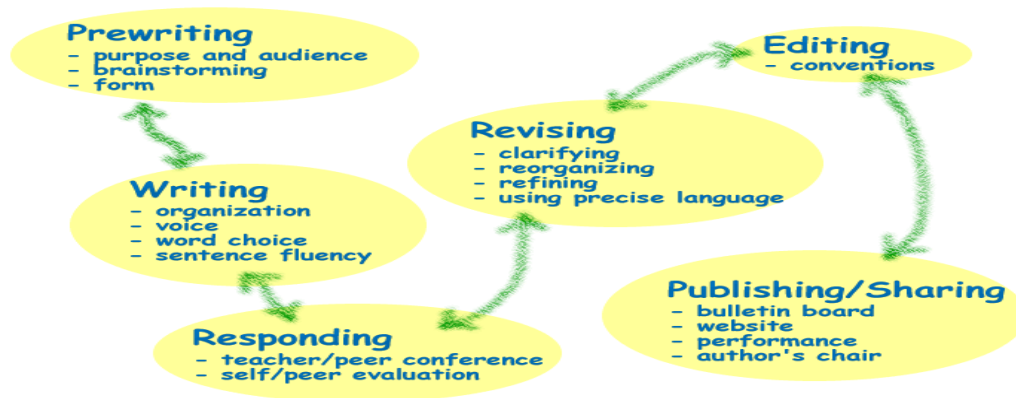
Prewriting
- purpose and audience
- brainstorming
- form

Writing
- organization
- voice
- word choice
- sentence fluency

Responding
- teacher/peer conference
- self/peer evaluation

Revising
- clarifying
- reorganizing
- refining
- using precise language

Editing
- conventions

Publishing/Sharing
- bulletin board
- website
- performance
- author's chair